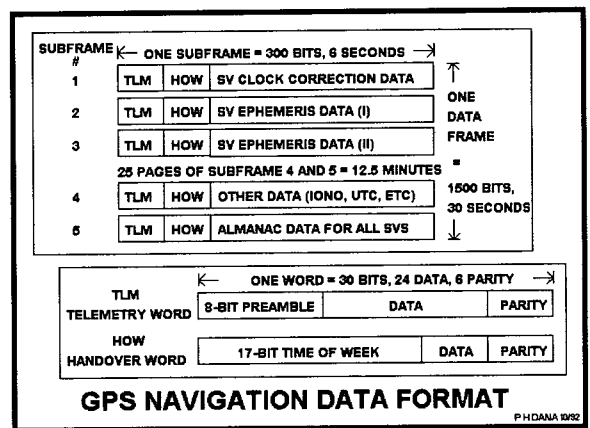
SUBFRAME #

ONE SUBFRAME = 300 BITS, 6 SECONDS

1 | TLM | HOW | SV CLOCK CORRECTION DATA

2 | TLM | HOW | SV EPHEMERIS DATA (I)

3 | TLM | HOW | SV EPHEMERIS DATA (II)

25 PAGES OF SUBFRAME 4 AND 5 = 12.5 MINUTES

4 | TLM | HOW | OTHER DATA (IONO, UTC, ETC)

5 | TLM | HOW | ALMANAC DATA FOR ALL SVS

ONE DATA FRAME = 1500 BITS, 30 SECONDS

ONE WORD = 30 BITS, 24 DATA, 6 PARITY

TLM TELEMETRY WORD | 8-BIT PREAMBLE | DATA | PARITY

HOW HANDOVER WORD | 17-BIT TIME OF WEEK | DATA | PARITY

GPS NAVIGATION DATA FORMAT

P H DANA 10/92